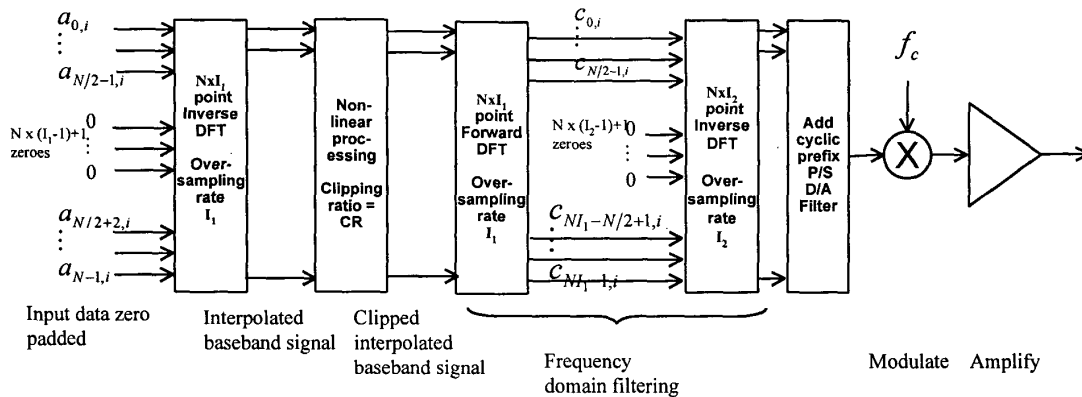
$a_{0,i}$
$\vdots$
$a_{N/2-1,i}$

N x ($I_1$-1)+1 zeroes
0
$\vdots$
0

$a_{N/2+2,i}$
$\vdots$
$a_{N-1,i}$

NxI$_1$ point Inverse DFT

Over-sampling rate I$_1$

Non-linear processing

Clipping ratio = CR

NxI$_1$ point Forward DFT

Over-sampling rate I$_1$

$c_{0,i}$
$\vdots$
$c_{N/2-1,i}$

N x ($I_2$-1)+1 zeroes
0
$\vdots$
0

$c_{NI_1-N/2+1,i}$
$\vdots$
$c_{NI_1-1,i}$

NxI$_2$ point Inverse DFT

Over-sampling rate I$_2$

Add cyclic prefix P/S D/A Filter

$f_c$

X

Input data zero padded

Interpolated baseband signal

Clipped interpolated baseband signal

Frequency domain filtering

Modulate

Amplify